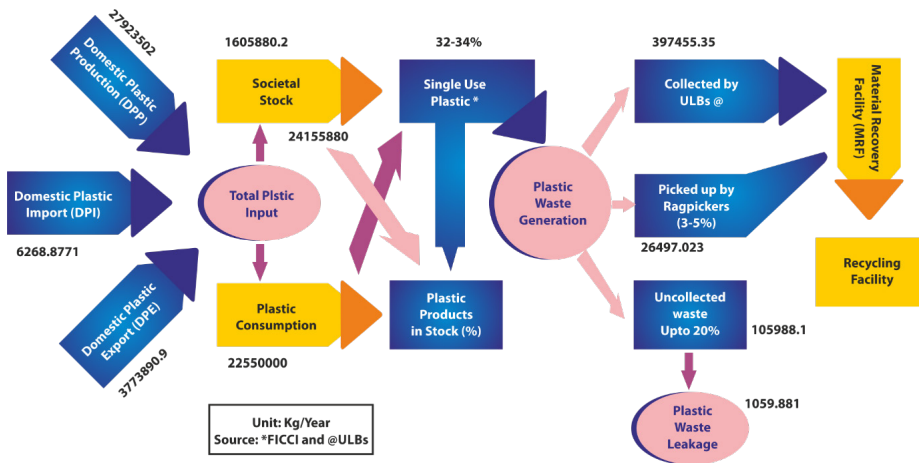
27923502

Domestic Plastic Production (DPP)

1605880.2

Societal Stock

32-34%

Single Use Plastic *

397455.35

Collected by ULBs @

Material Recovery Facility (MRF)

24155880

Domestic Plastic Import (DPI)

Total Plstic Input

Plastic Waste Generation

Picked up by Ragpickers (3-5%)

26497.023

6268.8771

Recycling Facility

Domestic Plastic Export (DPE)

Plastic Consumption

Plastic Products in Stock (%)

Uncollected waste Upto 20%

105988.1

3773890.9

22550000

Unit: Kg/Year
Source: *FICCI and @ULBs

1059.881

Plastic Waste Leakage